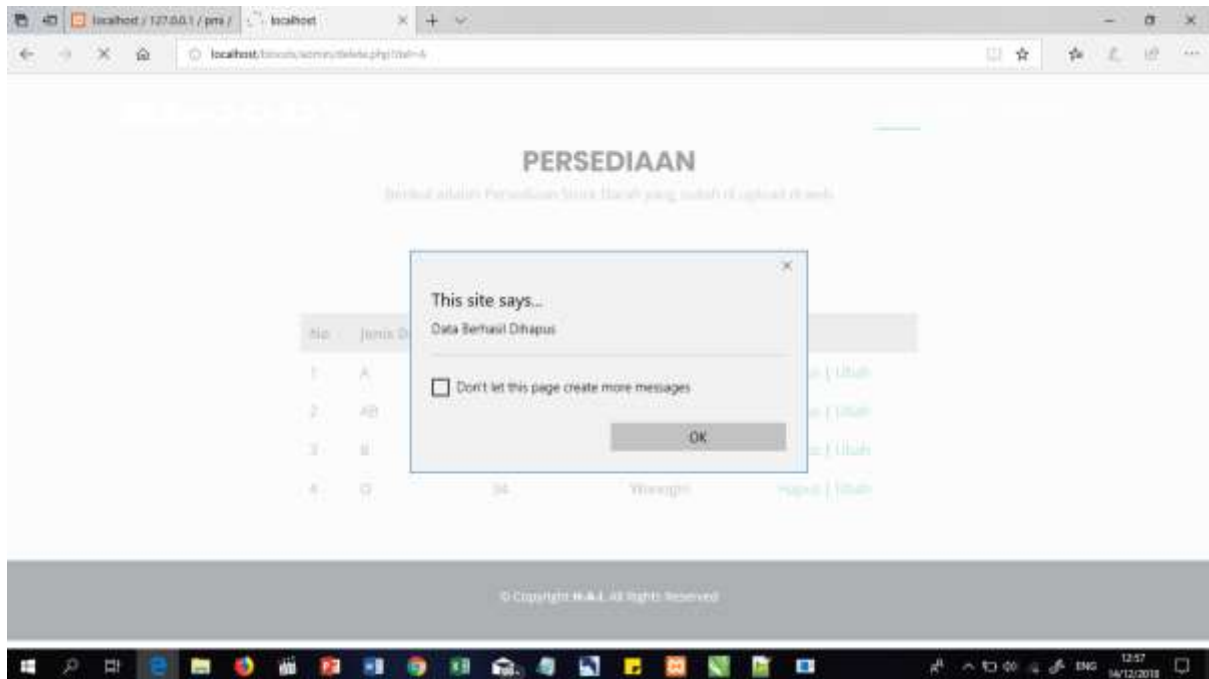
localhost / 127.0.0.1 / pmi / localhost

localhost/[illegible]/delete.php?id=4

PERSEDIAAN

Berikut adalah Persediaan Stok Darah yang sudah di upload di web

This site says...

Data Berhasil Dihapus

Don't let this page create more messages

OK

| No | Jenis D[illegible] | | | |
|---|---|---|---|---|
| 1 | A | | | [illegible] \| Ubah |
| 2 | AB | | | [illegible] \| Ubah |
| 3 | B | | | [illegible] \| Ubah |
| 4 | O | 34 | Wonogiri | Hapus \| Ubah |

© Copyright H.A.L All Rights Reserved

ENG 12:57 14/12/2018